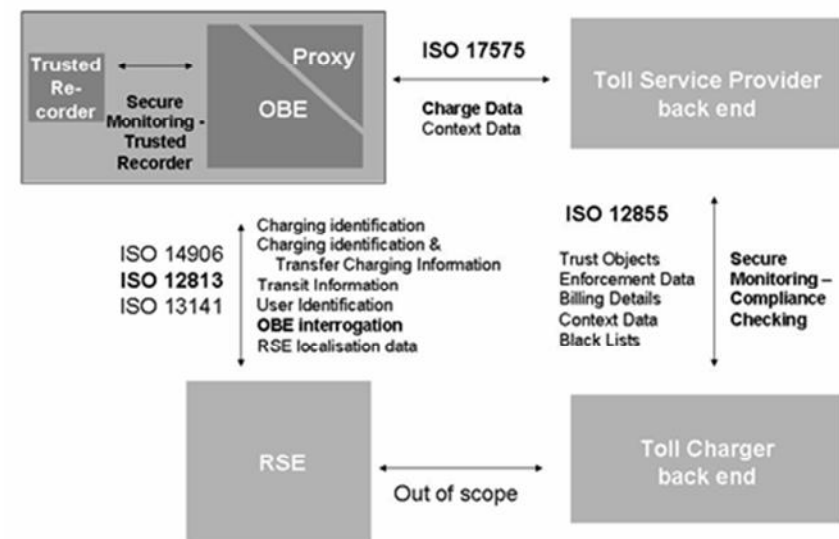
Trusted Recorder

Secure Monitoring - Trusted Recorder

Proxy

OBE

ISO 17575

Charge Data
Context Data

Toll Service Provider back end

ISO 14906
ISO 12813
ISO 13141

Charging identification
Charging identification & Transfer Charging Information
Transit Information
User Identification
OBE interrogation
RSE localisation data

ISO 12855

Trust Objects
Enforcement Data
Billing Details
Context Data
Black Lists

Secure Monitoring – Compliance Checking

RSE

Out of scope

Toll Charger back end